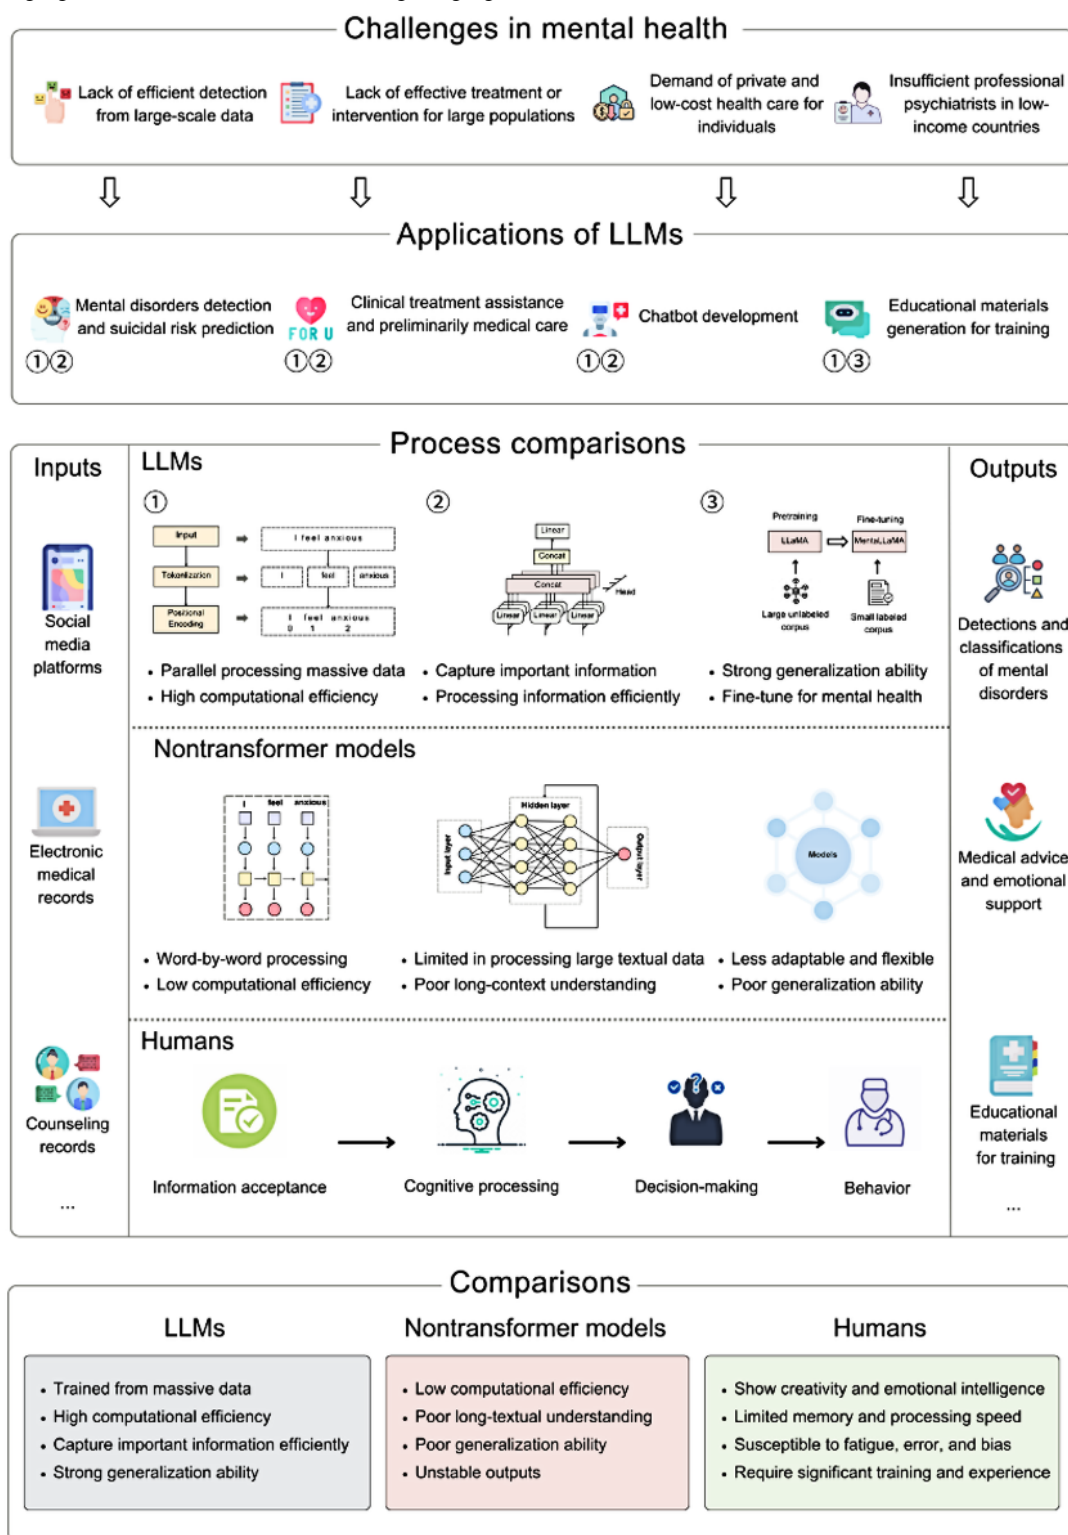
Challenges in mental health

Lack of efficient detection from large-scale data

Lack of effective treatment or intervention for large populations

Demand of private and low-cost health care for individuals

Insufficient professional psychiatrists in low-income countries

Applications of LLMs

Mental disorders detection and suicidal risk prediction
①②

FOR U
Clinical treatment assistance and preliminarily medical care
①②

Chatbot development
①②

Educational materials generation for training
①③

Process comparisons

Inputs

Social media platforms

Electronic medical records

Counseling records

...

LLMs

①
Input
Tokenization
Positional Encoding
I feel anxious
I | feel | anxious
I feel anxious
0 1 2

②
Linear
Concat
Concat
Head
Linear Linear Linear

③
Pretraining
Fine-tuning
LLaMA
MentalLLaMA
Large unlabeled corpus
Small labeled corpus

• Parallel processing massive data
• High computational efficiency

• Capture important information
• Processing information efficiently

• Strong generalization ability
• Fine-tune for mental health

Nontransformer models

I feel anxious

Hidden layer
Input layer
Output layer

Models

• Word-by-word processing
• Low computational efficiency

• Limited in processing large textual data
• Poor long-context understanding

• Less adaptable and flexible
• Poor generalization ability

Humans

Information acceptance

Cognitive processing

Decision-making

Behavior

Outputs

Detections and classifications of mental disorders

Medical advice and emotional support

Educational materials for training

...

Comparisons

LLMs
• Trained from massive data
• High computational efficiency
• Capture important information efficiently
• Strong generalization ability

Nontransformer models
• Low computational efficiency
• Poor long-textual understanding
• Poor generalization ability
• Unstable outputs

Humans
• Show creativity and emotional intelligence
• Limited memory and processing speed
• Susceptible to fatigue, error, and bias
• Require significant training and experience